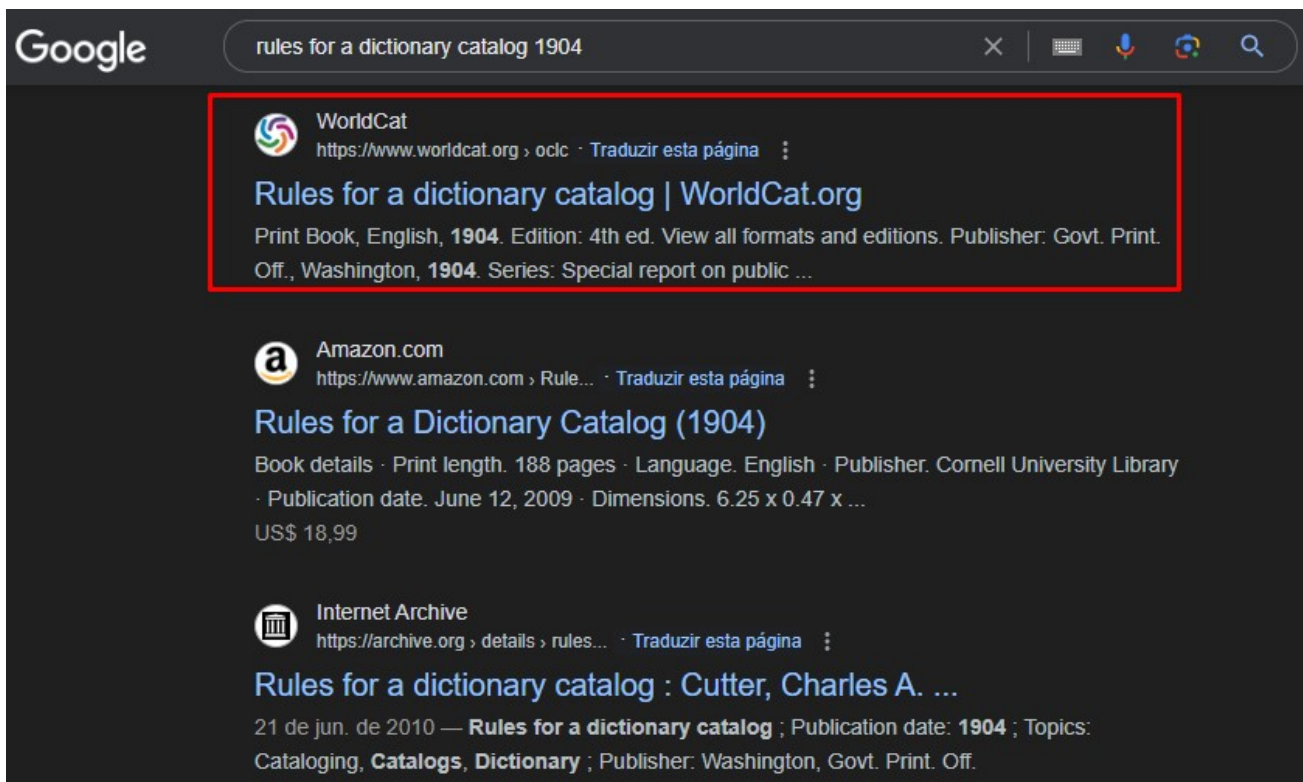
Google

rules for a dictionary catalog 1904

WorldCat
https://www.worldcat.org › oclc · Traduzir esta página

Rules for a dictionary catalog | WorldCat.org

Print Book, English, 1904. Edition: 4th ed. View all formats and editions. Publisher: Govt. Print. Off., Washington, 1904. Series: Special report on public ...

Amazon.com
https://www.amazon.com › Rule... · Traduzir esta página

Rules for a Dictionary Catalog (1904)

Book details · Print length. 188 pages · Language. English · Publisher. Cornell University Library · Publication date. June 12, 2009 · Dimensions. 6.25 x 0.47 x ...
US$ 18,99

Internet Archive
https://archive.org › details › rules... · Traduzir esta página

Rules for a dictionary catalog : Cutter, Charles A. ...

21 de jun. de 2010 — Rules for a dictionary catalog ; Publication date: 1904 ; Topics: Cataloging, Catalogs, Dictionary ; Publisher: Washington, Govt. Print. Off.